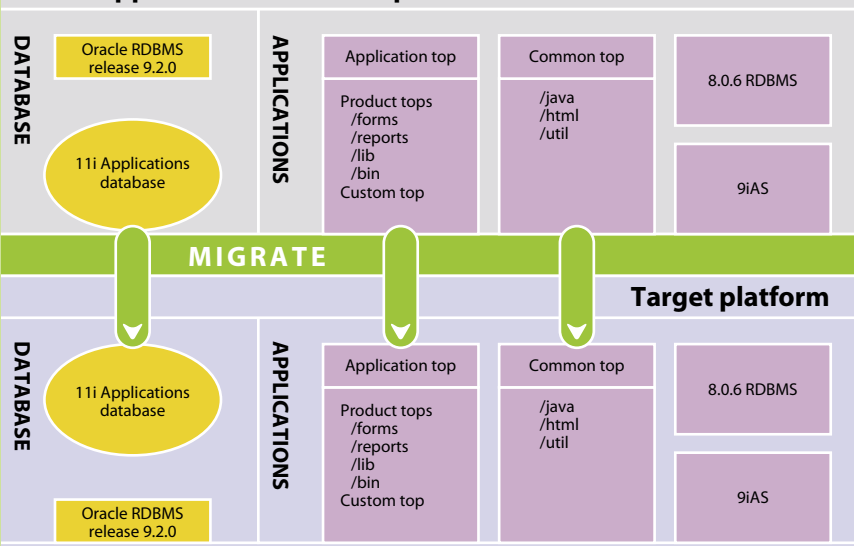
DATABASE

Oracle RDBMS release 9.2.0

11i Applications database

APPLICATIONS

Application top

Product tops
/forms
/reports
/lib
/bin
Custom top

Common top

/java
/html
/util

8.0.6 RDBMS

9iAS

MIGRATE

Target platform

DATABASE

11i Applications database

Oracle RDBMS release 9.2.0

APPLICATIONS

Application top

Product tops
/forms
/reports
/lib
/bin
Custom top

Common top

/java
/html
/util

8.0.6 RDBMS

9iAS